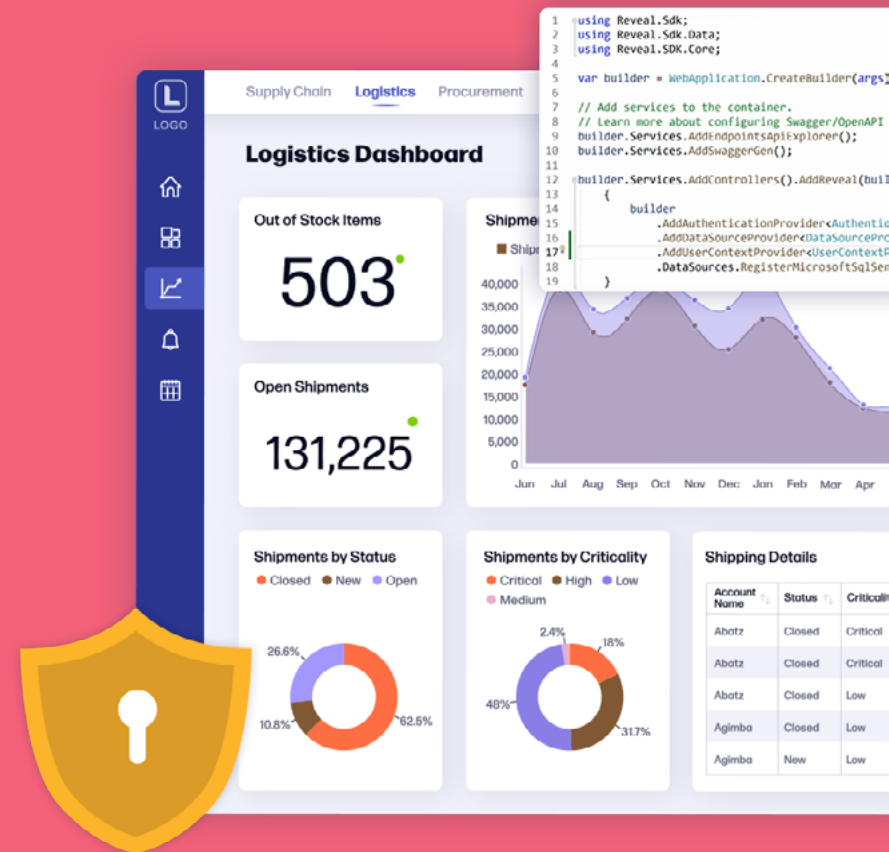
L
LOGO

Supply Chain Logistics Procurement

Logistics Dashboard

Out of Stock Items
503

Open Shipments
131,225

Shipme
Shipm

40,000
35,000
30,000
25,000
20,000
15,000
10,000
5,000
0

Jun Jul Aug Sep Oct Nov Dec Jan Feb Mar Apr

1 using Reveal.Sdk;
2 using Reveal.Sdk.Data;
3 using Reveal.SDK.Core;
4
5 var builder = WebApplication.CreateBuilder(args)
6
7 // Add services to the container.
8 // Learn more about configuring Swagger/OpenAPI
9 builder.Services.AddEndpointsApiExplorer();
10 builder.Services.AddSwaggerGen();
11
12 builder.Services.AddControllers().AddReveal(buil
13 {
14 builder
15 .AddAuthenticationProvider<Authentic
16 .AddDataSourceProvider<DataSourcePro
17 .AddUserContextProvider<UserContextP
18 .DataSources.RegisterMicrosoftSqlSer
19 }

Shipments by Status
Closed New Open
26.6%
10.8%
62.5%

Shipments by Criticality
Critical High Low
Medium
2.4%
18%
48%
31.7%

Shipping Details

| Account Name | Status | Criticali |
|---|---|---|
| Abatz | Closed | Critical |
| Abatz | Closed | Critical |
| Abatz | Closed | Low |
| Agimba | Closed | Low |
| Agimba | New | Low |